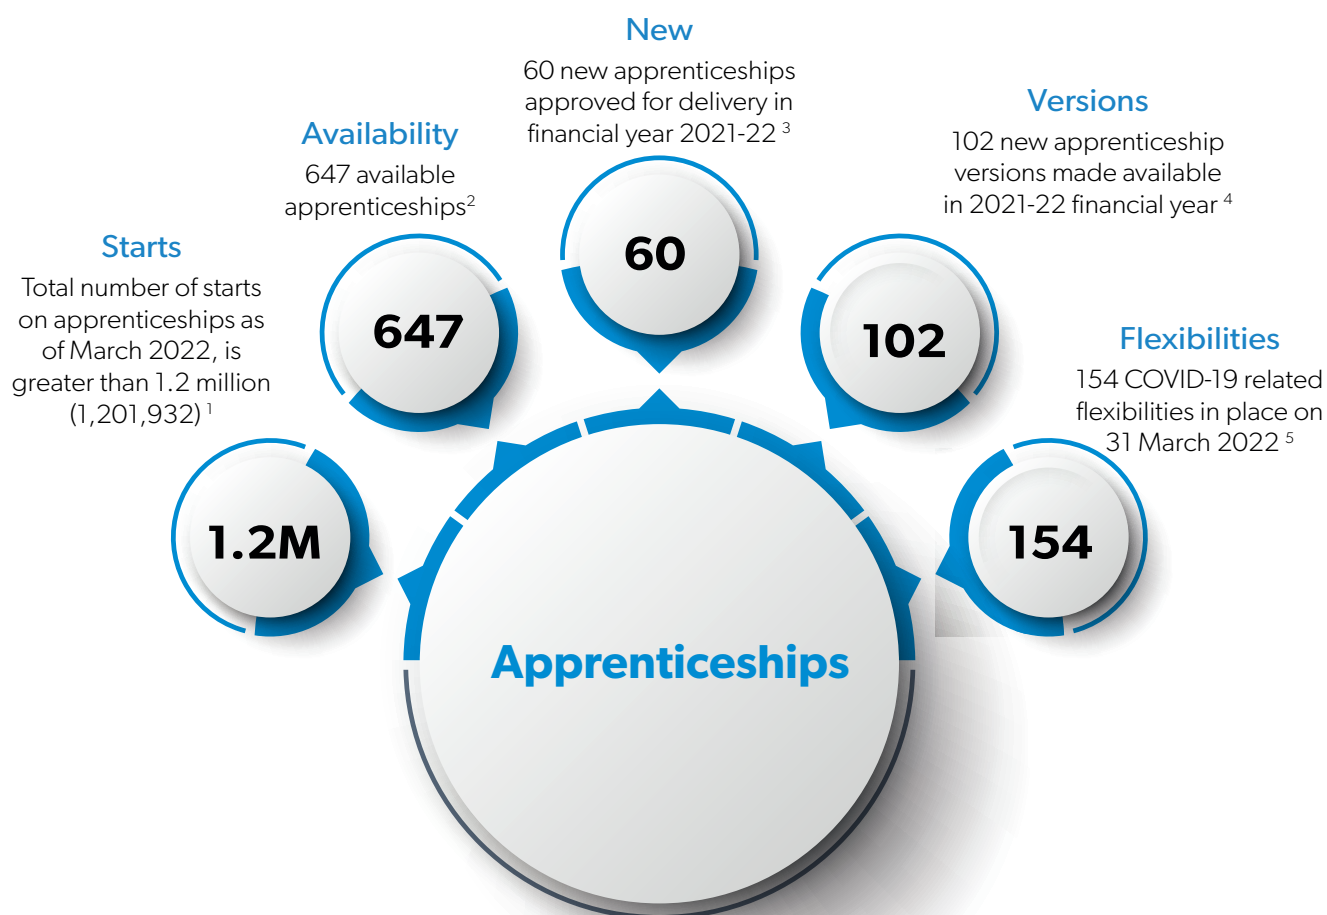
Starts
Total number of starts on apprenticeships as of March 2022, is greater than 1.2 million (1,201,932) $^{1}$

1.2M

Availability
647 available apprenticeships$^{2}$

647

New
60 new apprenticeships approved for delivery in financial year 2021-22 $^{3}$

60

Versions
102 new apprenticeship versions made available in 2021-22 financial year $^{4}$

102

Flexibilities
154 COVID-19 related flexibilities in place on 31 March 2022 $^{5}$

154

Apprenticeships